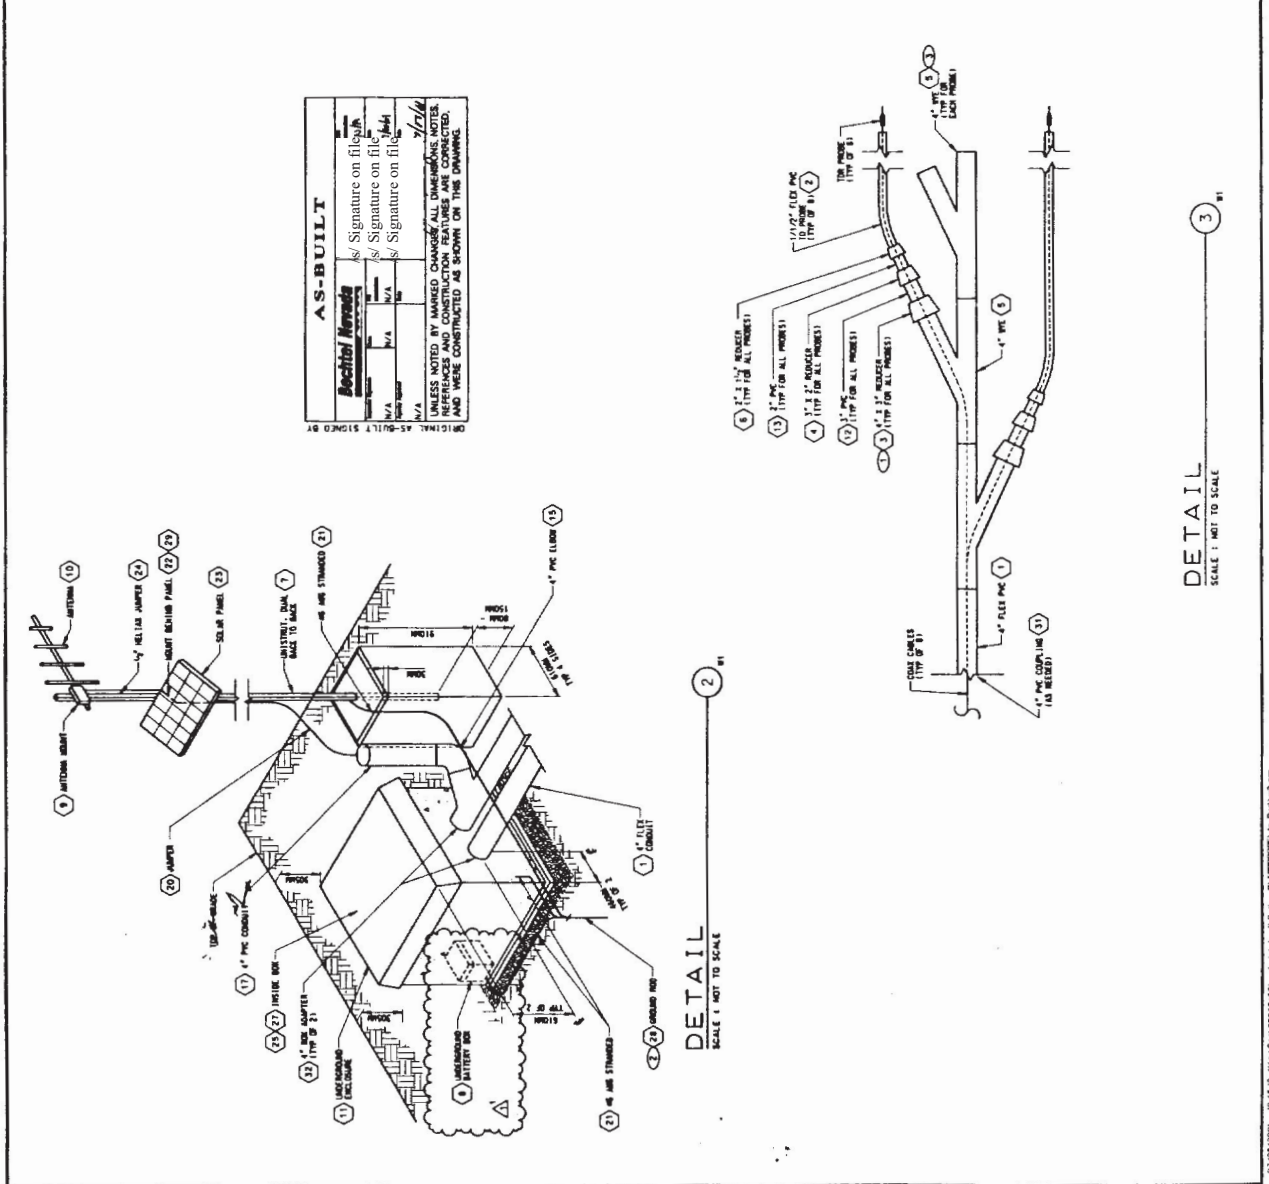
AS-BUILT

Bechtel Nevada

/s/ Signature on file
/s/ Signature on file
/s/ Signature on file

N/A
N/A
N/A
N/A

UNLESS NOTED BY MARKED CHANGES, ALL DIMENSIONS, NOTES, REFERENCES AND CONSTRUCTION FEATURES ARE CORRECTED, AND WERE CONSTRUCTED AS SHOWN ON THIS DRAWING.

ORIGINAL AS-BUILT SIGNED BY

9 ANTENNA MOUNT
ANTENNA 10
1/2" HELIAX JUMPER 24
MOUNT BEHIND PANEL 22 29
SOLAR PANEL 23
UNISTRUT, DUAL BACK TO BACK 7
#6 AWG STRANDED 21
4" PVC ELBOW 15
20 JUMPER
17 4" PVC CONDUIT
25 27 INSIDE BOX
32 4" BOX ADAPTER (TYP OF 2)
11 UNDERGROUND ENCLOSURE
8 UNDERGROUND BATTERY BOX
21 #6 AWG STRANDED
2 28 GROUND ROD
1 4" FLEX CONDUIT
RMD16
RMD15
RMD8
RMD6
RMD19

DETAIL
SCALE : NOT TO SCALE
2

6 2" X 1 1/2" REDUCER (TYP FOR ALL PROBES)
13 2" PVC (TYP FOR ALL PROBES)
4 3" X 2" REDUCER (TYP FOR ALL PROBES)
12 3" PVC (TYP FOR ALL PROBES)
3 4" X 3" REDUCER (TYP FOR ALL PROBES)
1 1/2" FLEX PVC TO PROBE (TYP OF 8) 2
TDR PROBE (TYP OF 8)
4" WYE (TYP FOR EACH PROBE) 5
4" WYE 5
4" FLEX PVC 1
COAX CABLES (TYP OF 8)
4" PVC COUPLING (AS NEEDED) 31

DETAIL
SCALE : NOT TO SCALE
3